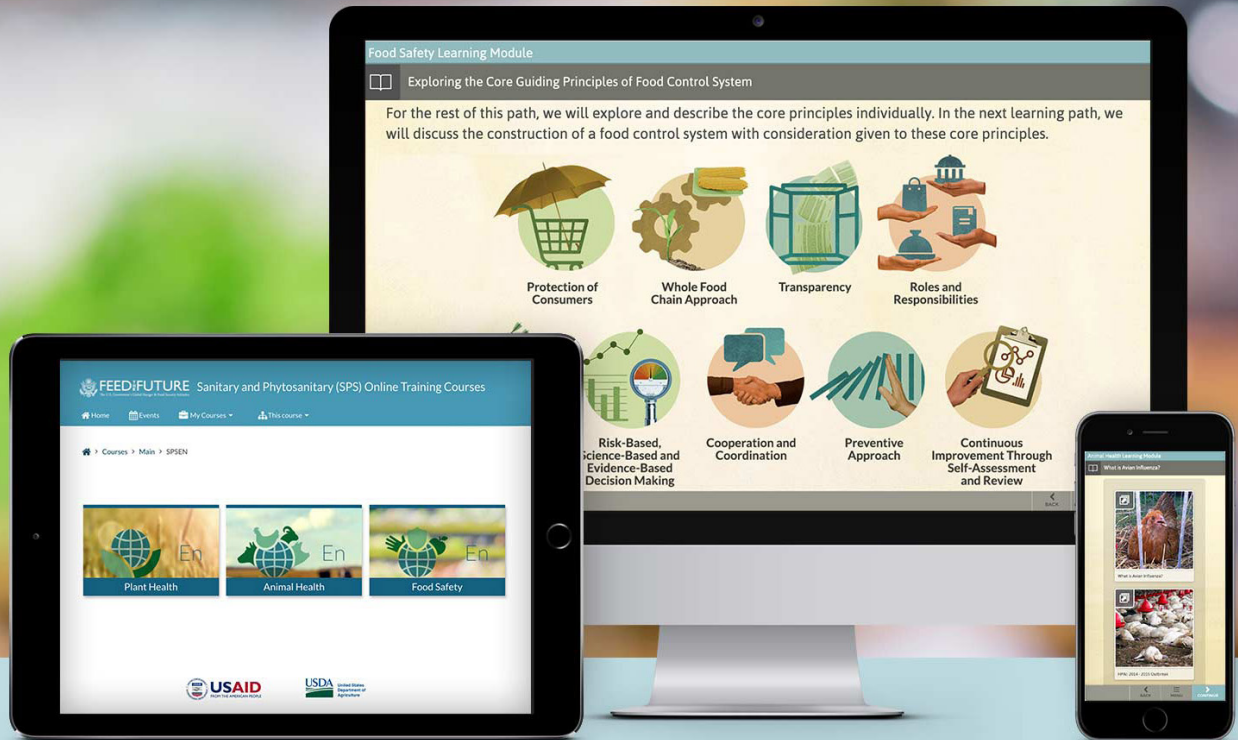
Food Safety Learning Module

Exploring the Core Guiding Principles of Food Control System

For the rest of this path, we will explore and describe the core principles individually. In the next learning path, we will discuss the construction of a food control system with consideration given to these core principles.

Protection of Consumers

Whole Food Chain Approach

Transparency

Roles and Responsibilities

Risk-Based, Science-Based and Evidence-Based Decision Making

Cooperation and Coordination

Preventive Approach

Continuous Improvement Through Self-Assessment and Review

BACK

FEED THE FUTURE

Sanitary and Phytosanitary (SPS) Online Training Courses

Home Events My Courses This course

Courses > Main > SPSEN

En
Plant Health

En
Animal Health

En
Food Safety

USAID FROM THE AMERICAN PEOPLE

USDA United States Department of Agriculture

Animal Health Learning Module

What is Avian Influenza?

What is Avian Influenza?

HPAI: 2014 - 2015 Outbreak

BACK MENU CONTINUE